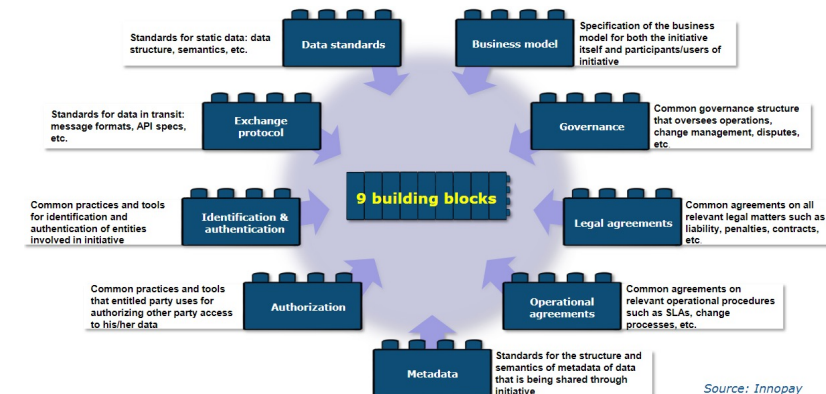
Standards for static data: data structure, semantics, etc.

Data standards

Business model

Specification of the business model for both the initiative itself and participants/users of initiative

Standards for data in transit: message formats, API specs, etc.

Exchange protocol

Governance

Common governance structure that oversees operations, change management, disputes, etc.

Common practices and tools for identification and authentication of entities involved in initiative

Identification & authentication

9 building blocks

Legal agreements

Common agreements on all relevant legal matters such as liability, penalties, contracts, etc.

Common practices and tools that entitled party uses for authorizing other party access to his/her data

Authorization

Operational agreements

Common agreements on relevant operational procedures such as SLAs, change processes, etc.

Metadata

Standards for the structure and semantics of metadata of data that is being shared through initiative

Source: Innopay